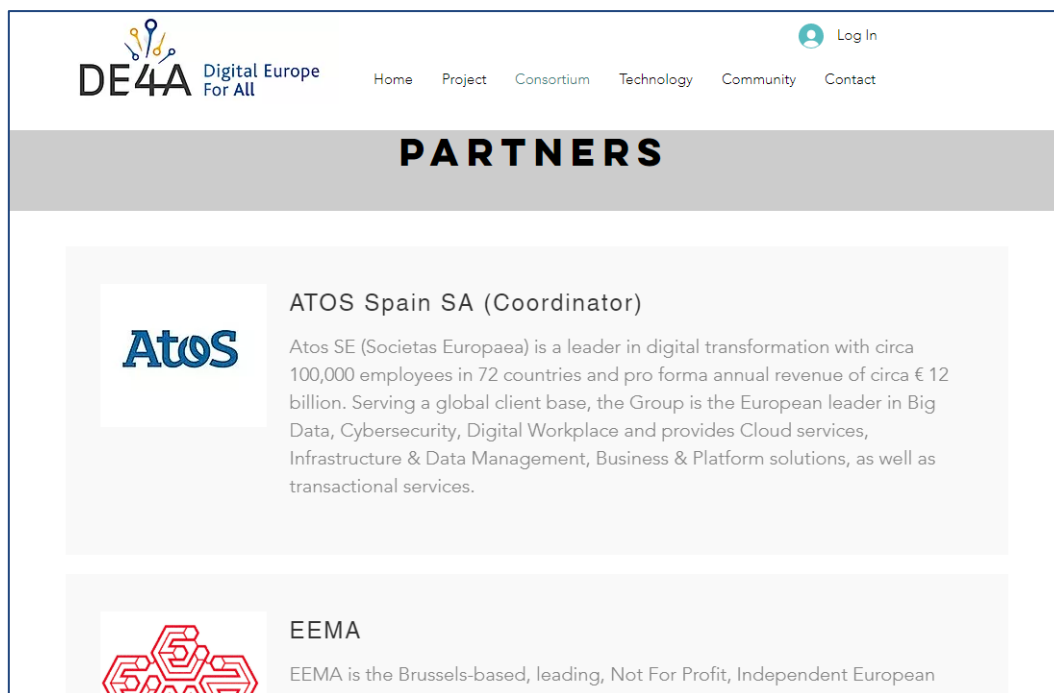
DE4A Digital Europe For All

Log In

Home Project Consortium Technology Community Contact

PARTNERS

Atos

ATOS Spain SA (Coordinator)

Atos SE (Societas Europaea) is a leader in digital transformation with circa 100,000 employees in 72 countries and pro forma annual revenue of circa € 12 billion. Serving a global client base, the Group is the European leader in Big Data, Cybersecurity, Digital Workplace and provides Cloud services, Infrastructure & Data Management, Business & Platform solutions, as well as transactional services.

EEMA

EEMA is the Brussels-based, leading, Not For Profit, Independent European